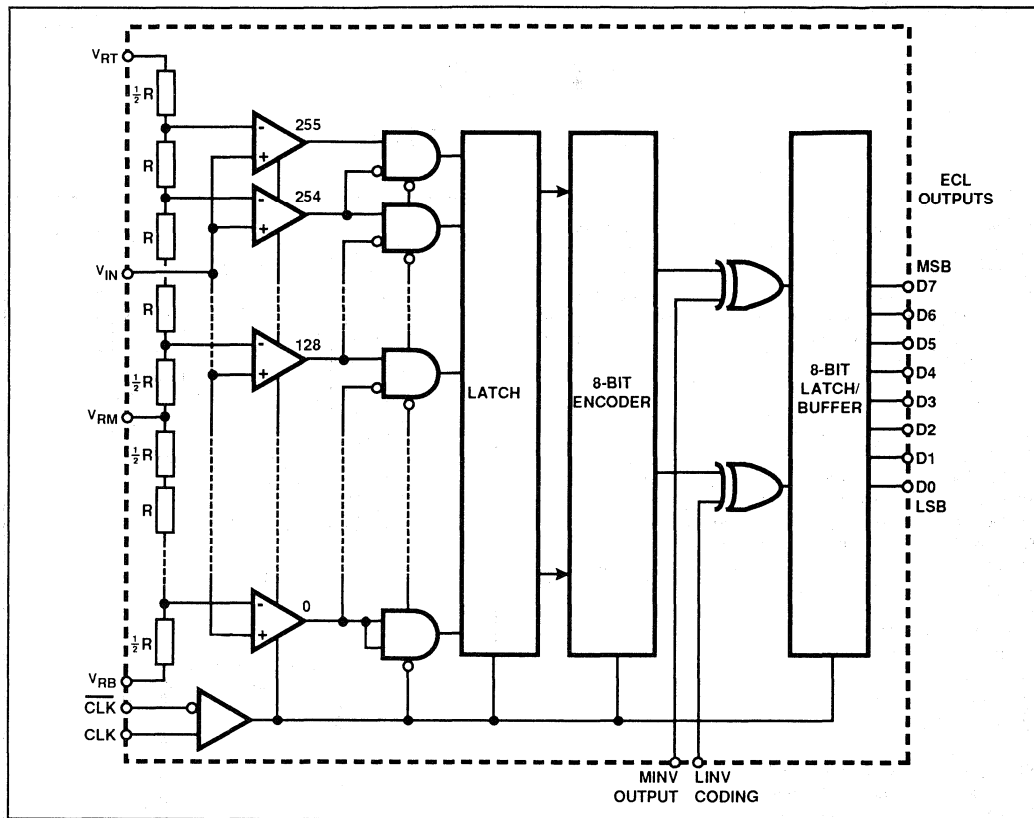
$V_{RT}$

$\frac{1}{2}$R

R

R

$V_{IN}$

R

$\frac{1}{2}$R

$V_{RM}$

$\frac{1}{2}$R

R

$\frac{1}{2}$R

$V_{RB}$

$\overline{CLK}$

CLK

-
+
255

-
+
254

-
+
128

-
+
0

LATCH

8-BIT ENCODER

8-BIT LATCH/ BUFFER

ECL OUTPUTS

MSB
D7
D6
D5
D4
D3
D2
D1
D0
LSB

MINV OUTPUT

LINV CODING